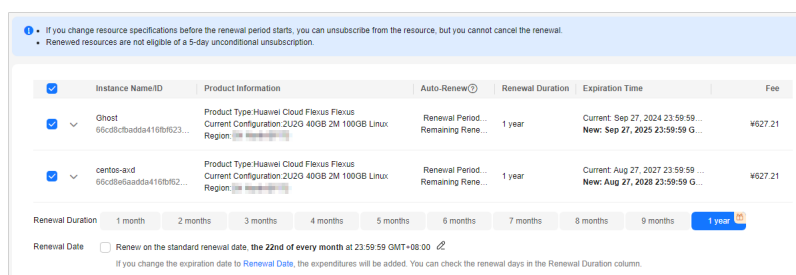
• If you change resource specifications before the renewal period starts, you can unsubscribe from the resource, but you cannot cancel the renewal.
• Renewed resources are not eligible of a 5-day unconditional unsubscription.

| | Instance Name/ID | Product Information | Auto-Renew | Renewal Duration | Expiration Time | Fee |
|---|---|---|---|---|---|---|
| | Ghost 66cd8cfbadda416fbf623... | Product Type:Huawei Cloud Flexus Flexus Current Configuration:2U2G 40GB 2M 100GB Linux Region: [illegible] | Renewal Period... Remaining Rene... | 1 year | Current: Sep 27, 2024 23:59:59 ... New: Sep 27, 2025 23:59:59 G... | ¥627.21 |
| | centos-axd 66cd8e6aadda416fbf62... | Product Type:Huawei Cloud Flexus Flexus Current Configuration:2U2G 40GB 2M 100GB Linux Region: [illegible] | Renewal Period... Remaining Rene... | 1 year | Current: Aug 27, 2027 23:59:59 ... New: Aug 27, 2028 23:59:59 G... | ¥627.21 |

Renewal Duration 1 month 2 months 3 months 4 months 5 months 6 months 7 months 8 months 9 months 1 year

Renewal Date Renew on the standard renewal date, the 22nd of every month at 23:59:59 GMT+08:00

If you change the expiration date to Renewal Date, the expenditures will be added. You can check the renewal days in the Renewal Duration column.